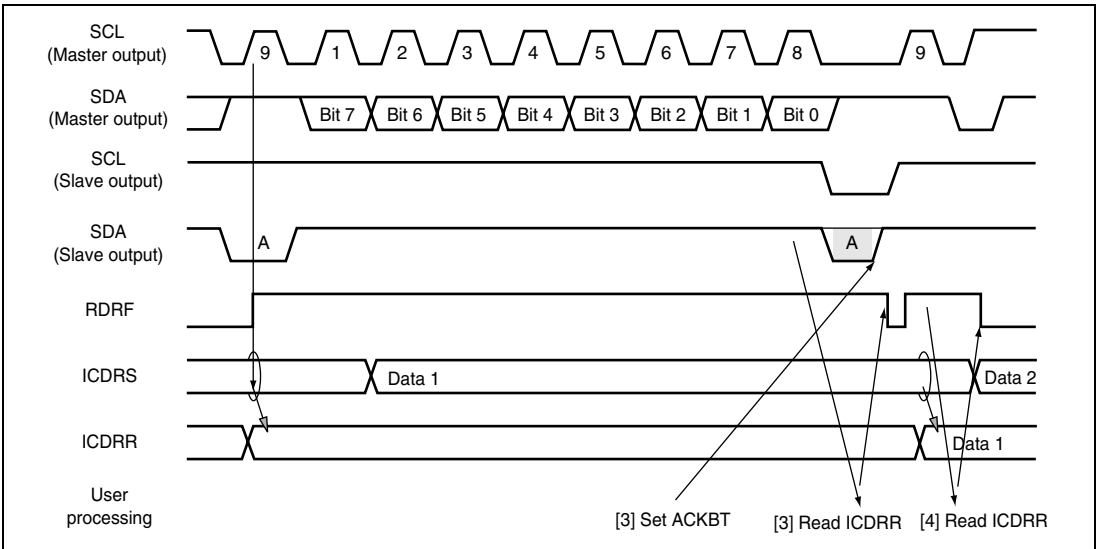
SCL
(Master output)

9 1 2 3 4 5 6 7 8 9

SDA
(Master output)

Bit 7 Bit 6 Bit 5 Bit 4 Bit 3 Bit 2 Bit 1 Bit 0

SCL
(Slave output)

SDA
(Slave output)

A A

RDRF

ICDRS

Data 1 Data 2

ICDRR

Data 1

User
processing

[3] Set ACKBT [3] Read ICDRR [4] Read ICDRR